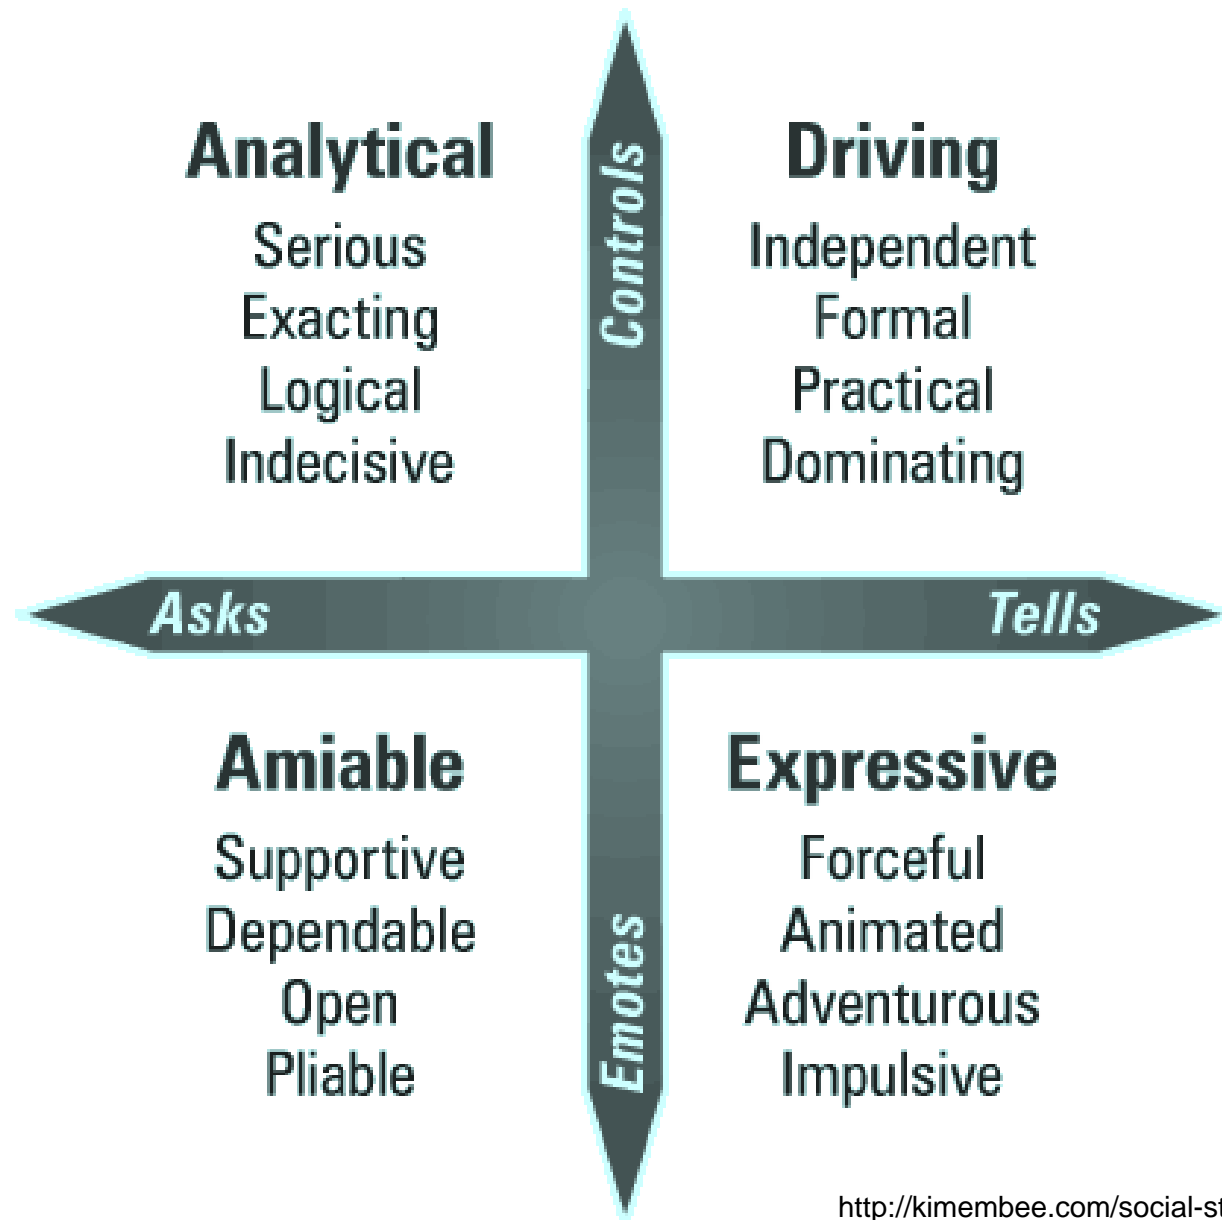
Analytical
Serious
Exacting
Logical
Indecisive

Controls

Driving
Independent
Formal
Practical
Dominating

Asks

Tells

Amiable
Supportive
Dependable
Open
Pliable

Emotes

Expressive
Forceful
Animated
Adventurous
Impulsive

http://kimembee.com/social-st